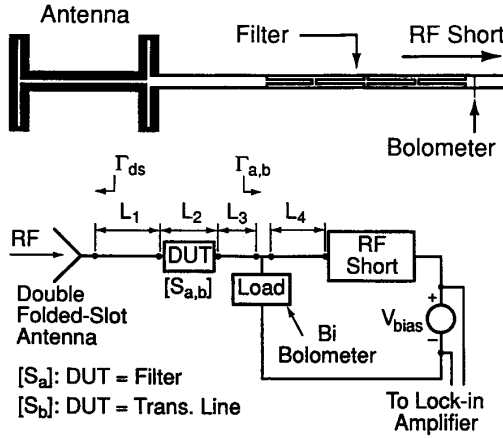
Antenna

Filter

RF Short

Bolometer

$\Gamma_{ds}$

$\Gamma_{a,b}$

$L_1$ $L_2$ $L_3$ $L_4$

RF

DUT

$[S_{a,b}]$

Load

RF Short

Double Folded-Slot Antenna

Bi Bolometer

+

$V_{bias}$

−

$[S_a]$: DUT = Filter

$[S_b]$: DUT = Trans. Line

To Lock-in Amplifier